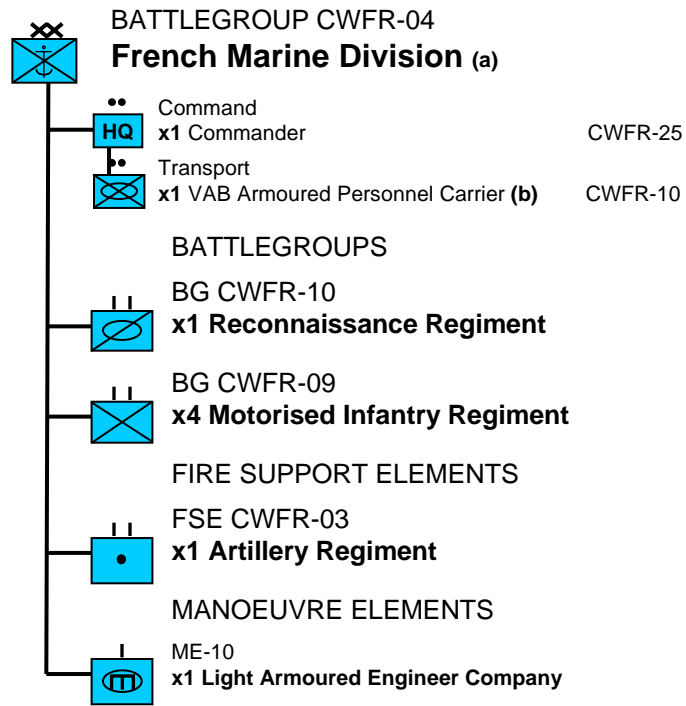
BATTLEGROUP CWFR-04
**French Marine Division (a)**

HQ
Command
**x1** Commander CWFR-25

Transport
**x1** VAB Armoured Personnel Carrier **(b)** CWFR-10

BATTLEGROUPS

BG CWFR-10
**x1 Reconnaissance Regiment**

BG CWFR-09
**x4 Motorised Infantry Regiment**

FIRE SUPPORT ELEMENTS

FSE CWFR-03
**x1 Artillery Regiment**

MANOEUVRE ELEMENTS

ME-10
**x1 Light Armoured Engineer Company**